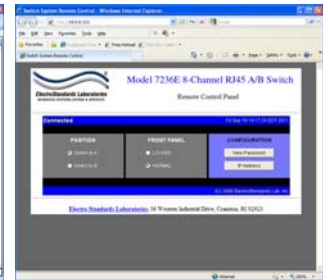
Switch System Remote Control - Windows Internet Explorer

File Edit View Favorites Tools Help

Favorites

Switch System Remote Control

ElectroStandards Laboratories

Model 7236E 8-Channel RJ45 A/B Switch

Remote Control Panel

Connected

Fri Sep 16 14:17:24 EDT 2011

POSITION

SWITCH A

SWITCH B

FRONT PANEL

LOCKED

NORMAL

CONFIGURATION

New Password

IP Address

(C) 2009 ElectroStandards Lab. Inc.

Electro Standards Laboratories 36 Western Industrial Drive, Cranston, RI 02921

Internet

100%